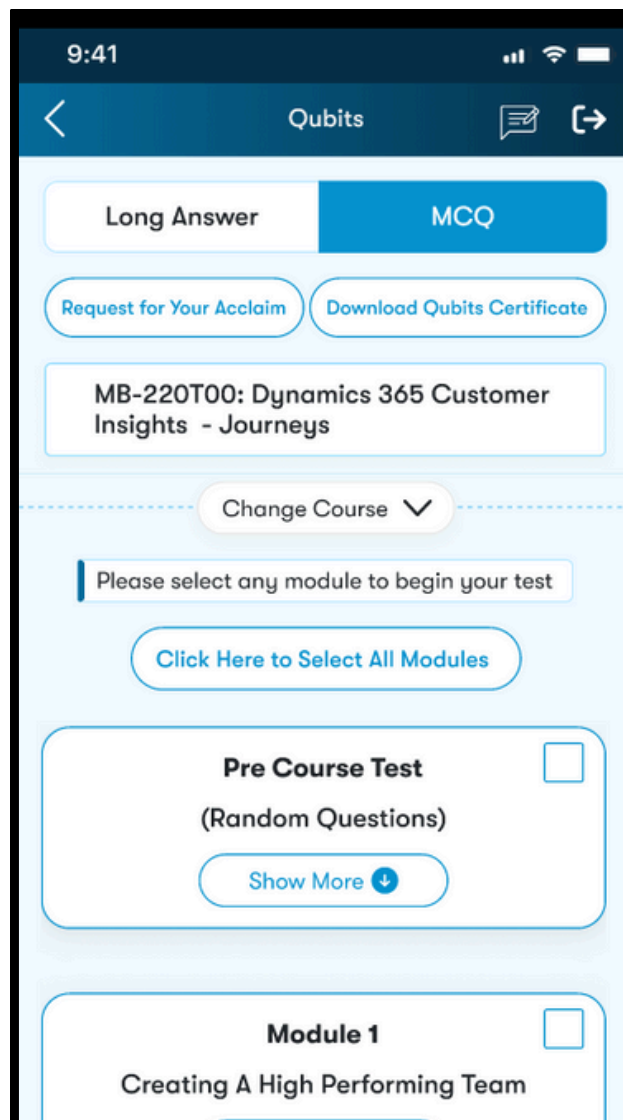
9:41

Qubits

Long Answer

MCQ

Request for Your Acclaim

Download Qubits Certificate

MB-220T00: Dynamics 365 Customer Insights - Journeys

Change Course

Please select any module to begin your test

Click Here to Select All Modules

Pre Course Test

(Random Questions)

Show More

Module 1

Creating A High Performing Team